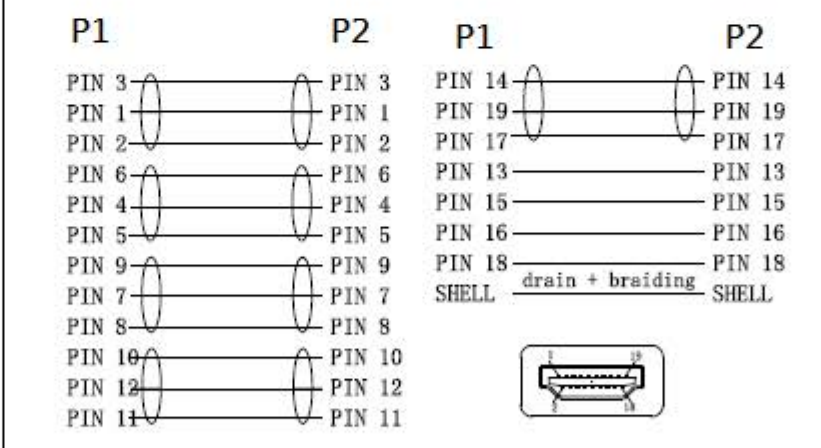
P1

P2

PIN 3 — PIN 3
PIN 1 — PIN 1
PIN 2 — PIN 2
PIN 6 — PIN 6
PIN 4 — PIN 4
PIN 5 — PIN 5
PIN 9 — PIN 9
PIN 7 — PIN 7
PIN 8 — PIN 8
PIN 10 — PIN 10
PIN 12 — PIN 12
PIN 11 — PIN 11

P1

P2

PIN 14 — PIN 14
PIN 19 — PIN 19
PIN 17 — PIN 17
PIN 13 — PIN 13
PIN 15 — PIN 15
PIN 16 — PIN 16
PIN 18 — PIN 18
SHELL drain + braiding SHELL

1 19
2 18